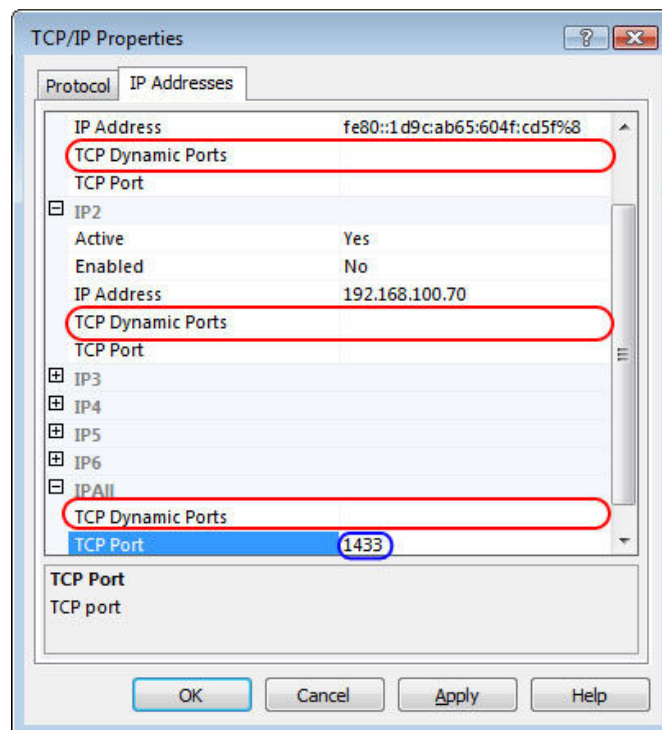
TCP/IP Properties

?

Protocol | IP Addresses

| | |
|---|---|
| IP Address | fe80::1d9c:ab65:604f:cd5f%8 |
| TCP Dynamic Ports | |
| TCP Port | |
| ⊟ IP2 | |
| Active | Yes |
| Enabled | No |
| IP Address | 192.168.100.70 |
| TCP Dynamic Ports | |
| TCP Port | |
| ⊞ IP3 | |
| ⊞ IP4 | |
| ⊞ IP5 | |
| ⊞ IP6 | |
| ⊟ IPAll | |
| TCP Dynamic Ports | |
| TCP Port | 1433 |

TCP Port
TCP port

OK | Cancel | Apply | Help